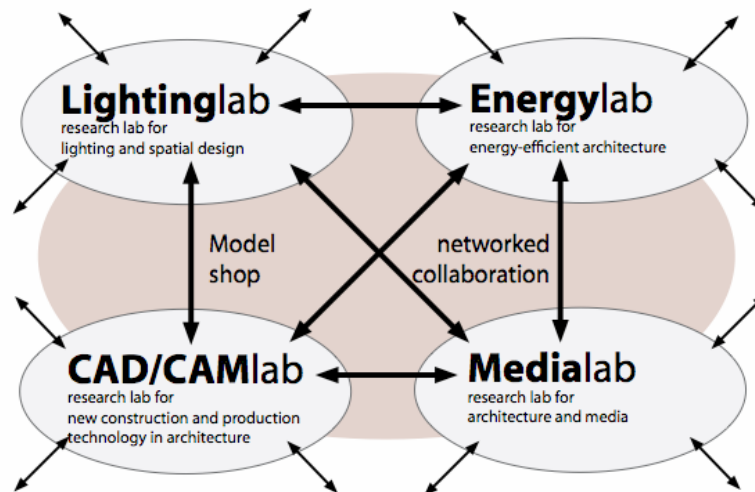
Lightinglab
research lab for
lighting and spatial design

Energylab
research lab for
energy-efficient architecture

Model
shop

networked
collaboration

CAD/CAMlab
research lab for
new construction and production
technology in architecture

Medialab
research lab for
architecture and media